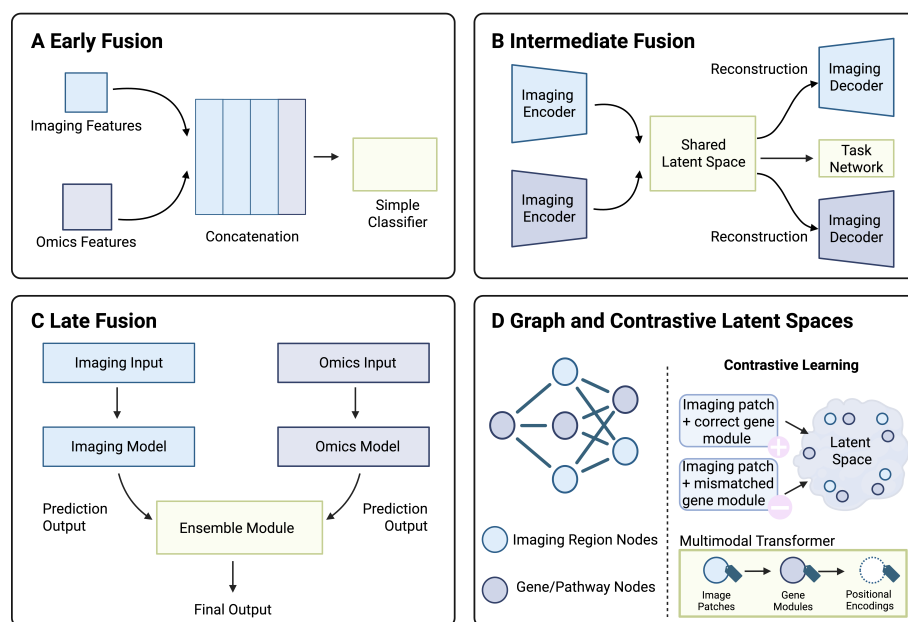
A Early Fusion

Imaging Features

Omics Features

Concatenation

Simple Classifier

B Intermediate Fusion

Imaging Encoder

Imaging Encoder

Shared Latent Space

Reconstruction

Imaging Decoder

Task Network

Reconstruction

Imaging Decoder

C Late Fusion

Imaging Input

Omics Input

Imaging Model

Omics Model

Prediction Output

Prediction Output

Ensemble Module

Final Output

D Graph and Contrastive Latent Spaces

Contrastive Learning

Imaging patch + correct gene module

Imaging patch + mismatched gene module

Latent Space

Imaging Region Nodes

Gene/Pathway Nodes

Multimodal Transformer

Image Patches

Gene Modules

Positional Encodings